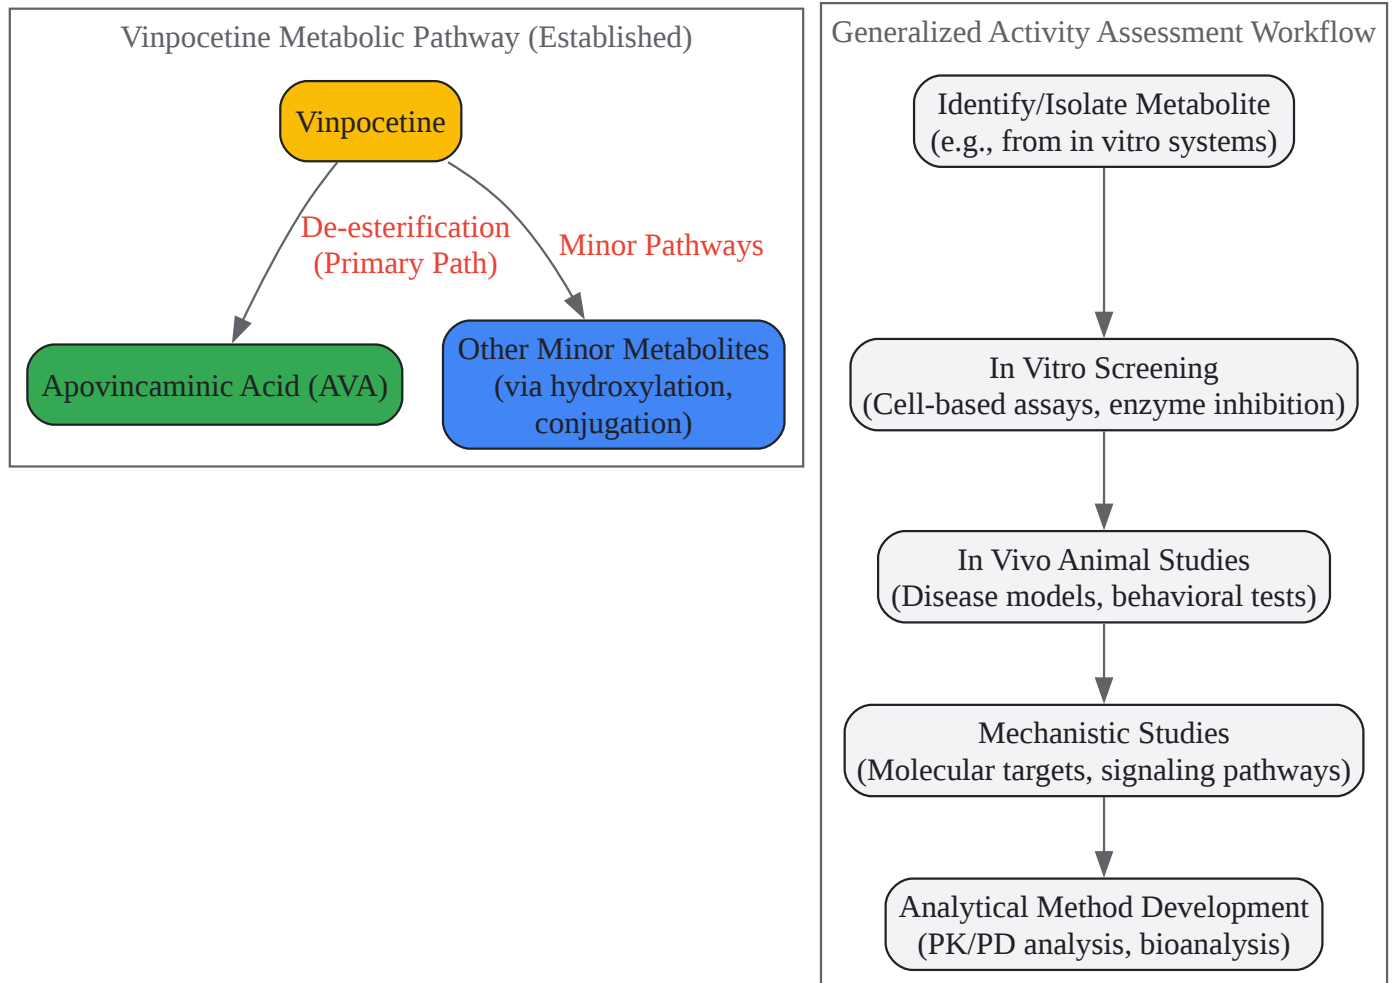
Vinpocetine Metabolic Pathway (Established)

Vinpocetine

De-esterification
(Primary Path)

Minor Pathways

Apovincaminic Acid (AVA)

Other Minor Metabolites
(via hydroxylation,
conjugation)

Generalized Activity Assessment Workflow

Identify/Isolate Metabolite
(e.g., from in vitro systems)

In Vitro Screening
(Cell-based assays, enzyme inhibition)

In Vivo Animal Studies
(Disease models, behavioral tests)

Mechanistic Studies
(Molecular targets, signaling pathways)

Analytical Method Development
(PK/PD analysis, bioanalysis)